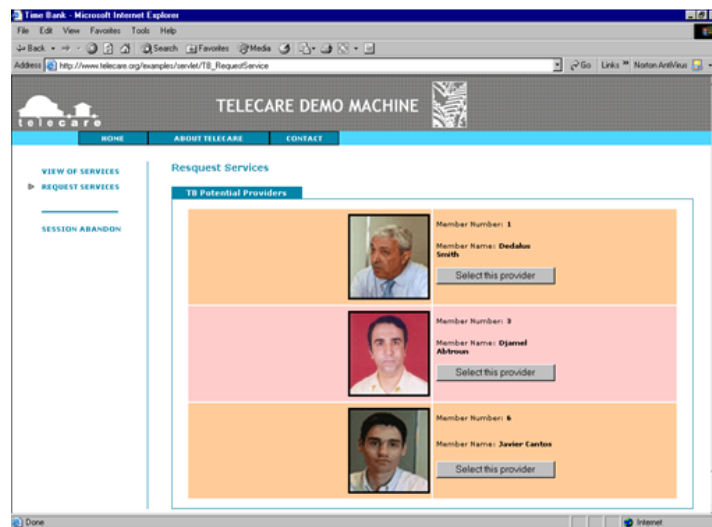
Time Bank - Microsoft Internet Explorer

File Edit View Favorites Tools Help

Back Search Favorites Media

Address http://www.telecare.org/examples/servlet/TB_RequestService Go Links Norton AntiVirus

telecare

TELECARE DEMO MACHINE

HOME ABOUT TELECARE CONTACT

VIEW OF SERVICES

REQUEST SERVICES

SESSION ABANDON

Resquest Services

TB Potential Providers

Member Number: 1

Member Name: Dedalus Smith

Select this provider

Member Number: 3

Member Name: Djamel Abtroun

Select this provider

Member Number: 6

Member Name: Javier Cantos

Select this provider

Done Internet